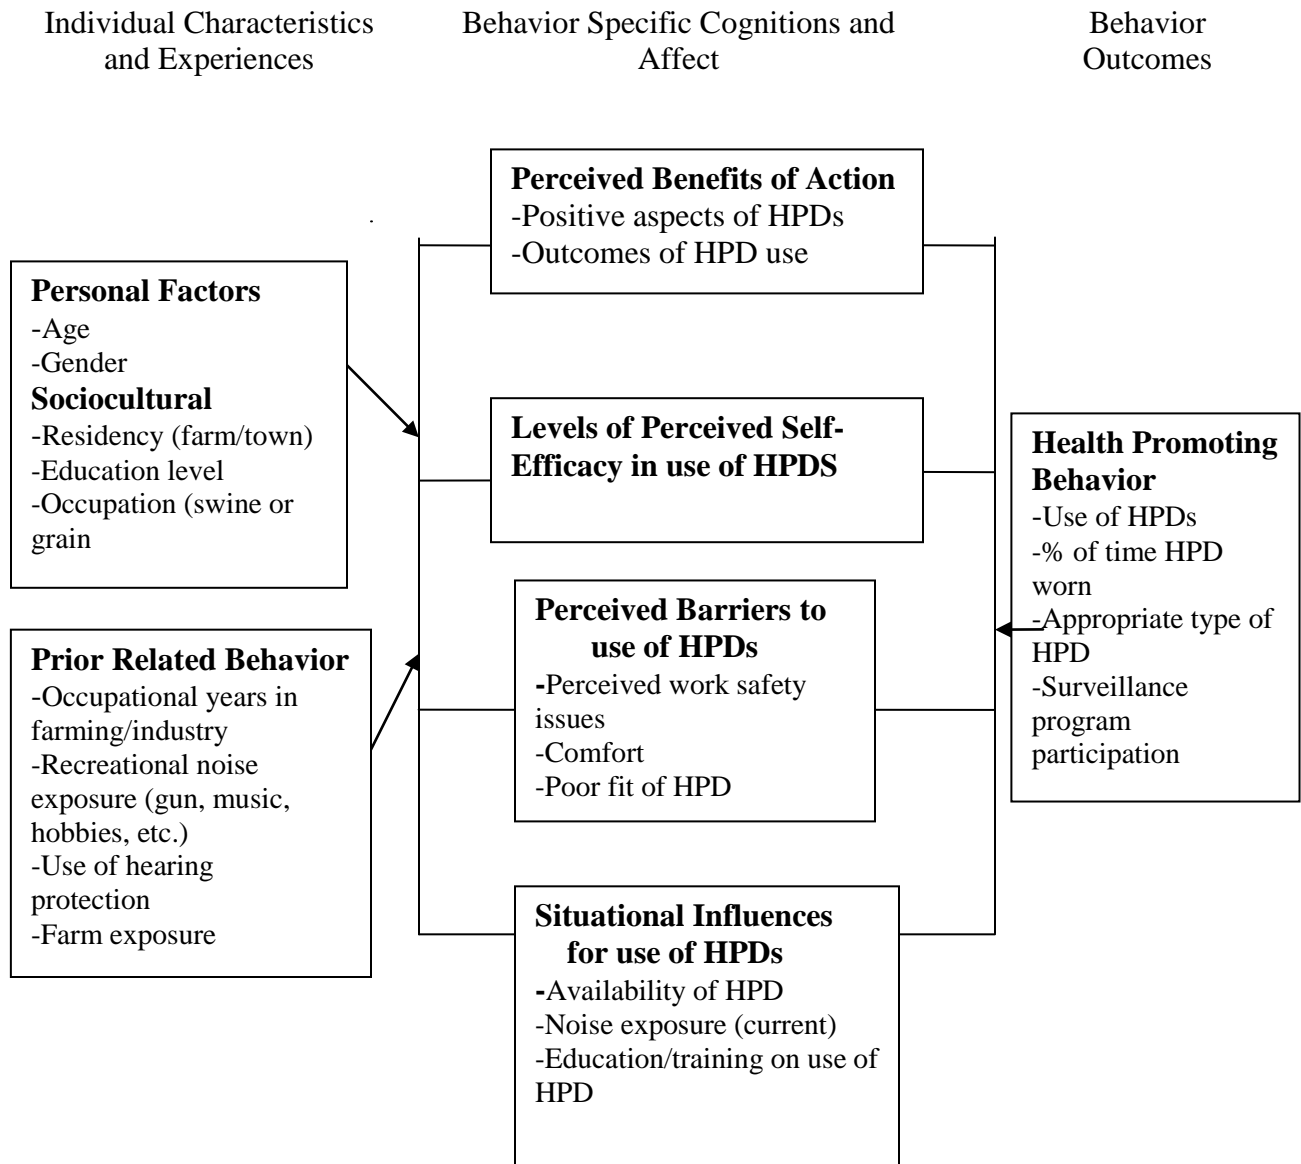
Individual Characteristics and Experiences

Behavior Specific Cognitions and Affect

Behavior Outcomes

**Perceived Benefits of Action**
-Positive aspects of HPDs
-Outcomes of HPD use

**Personal Factors**
-Age
-Gender
**Sociocultural**
-Residency (farm/town)
-Education level
-Occupation (swine or grain

**Levels of Perceived Self-Efficacy in use of HPDS**

**Health Promoting Behavior**
-Use of HPDs
-% of time HPD worn
-Appropriate type of HPD
-Surveillance program participation

**Prior Related Behavior**
-Occupational years in farming/industry
-Recreational noise exposure (gun, music, hobbies, etc.)
-Use of hearing protection
-Farm exposure

**Perceived Barriers to use of HPDs**
-Perceived work safety issues
-Comfort
-Poor fit of HPD

**Situational Influences for use of HPDs**
-Availability of HPD
-Noise exposure (current)
-Education/training on use of HPD